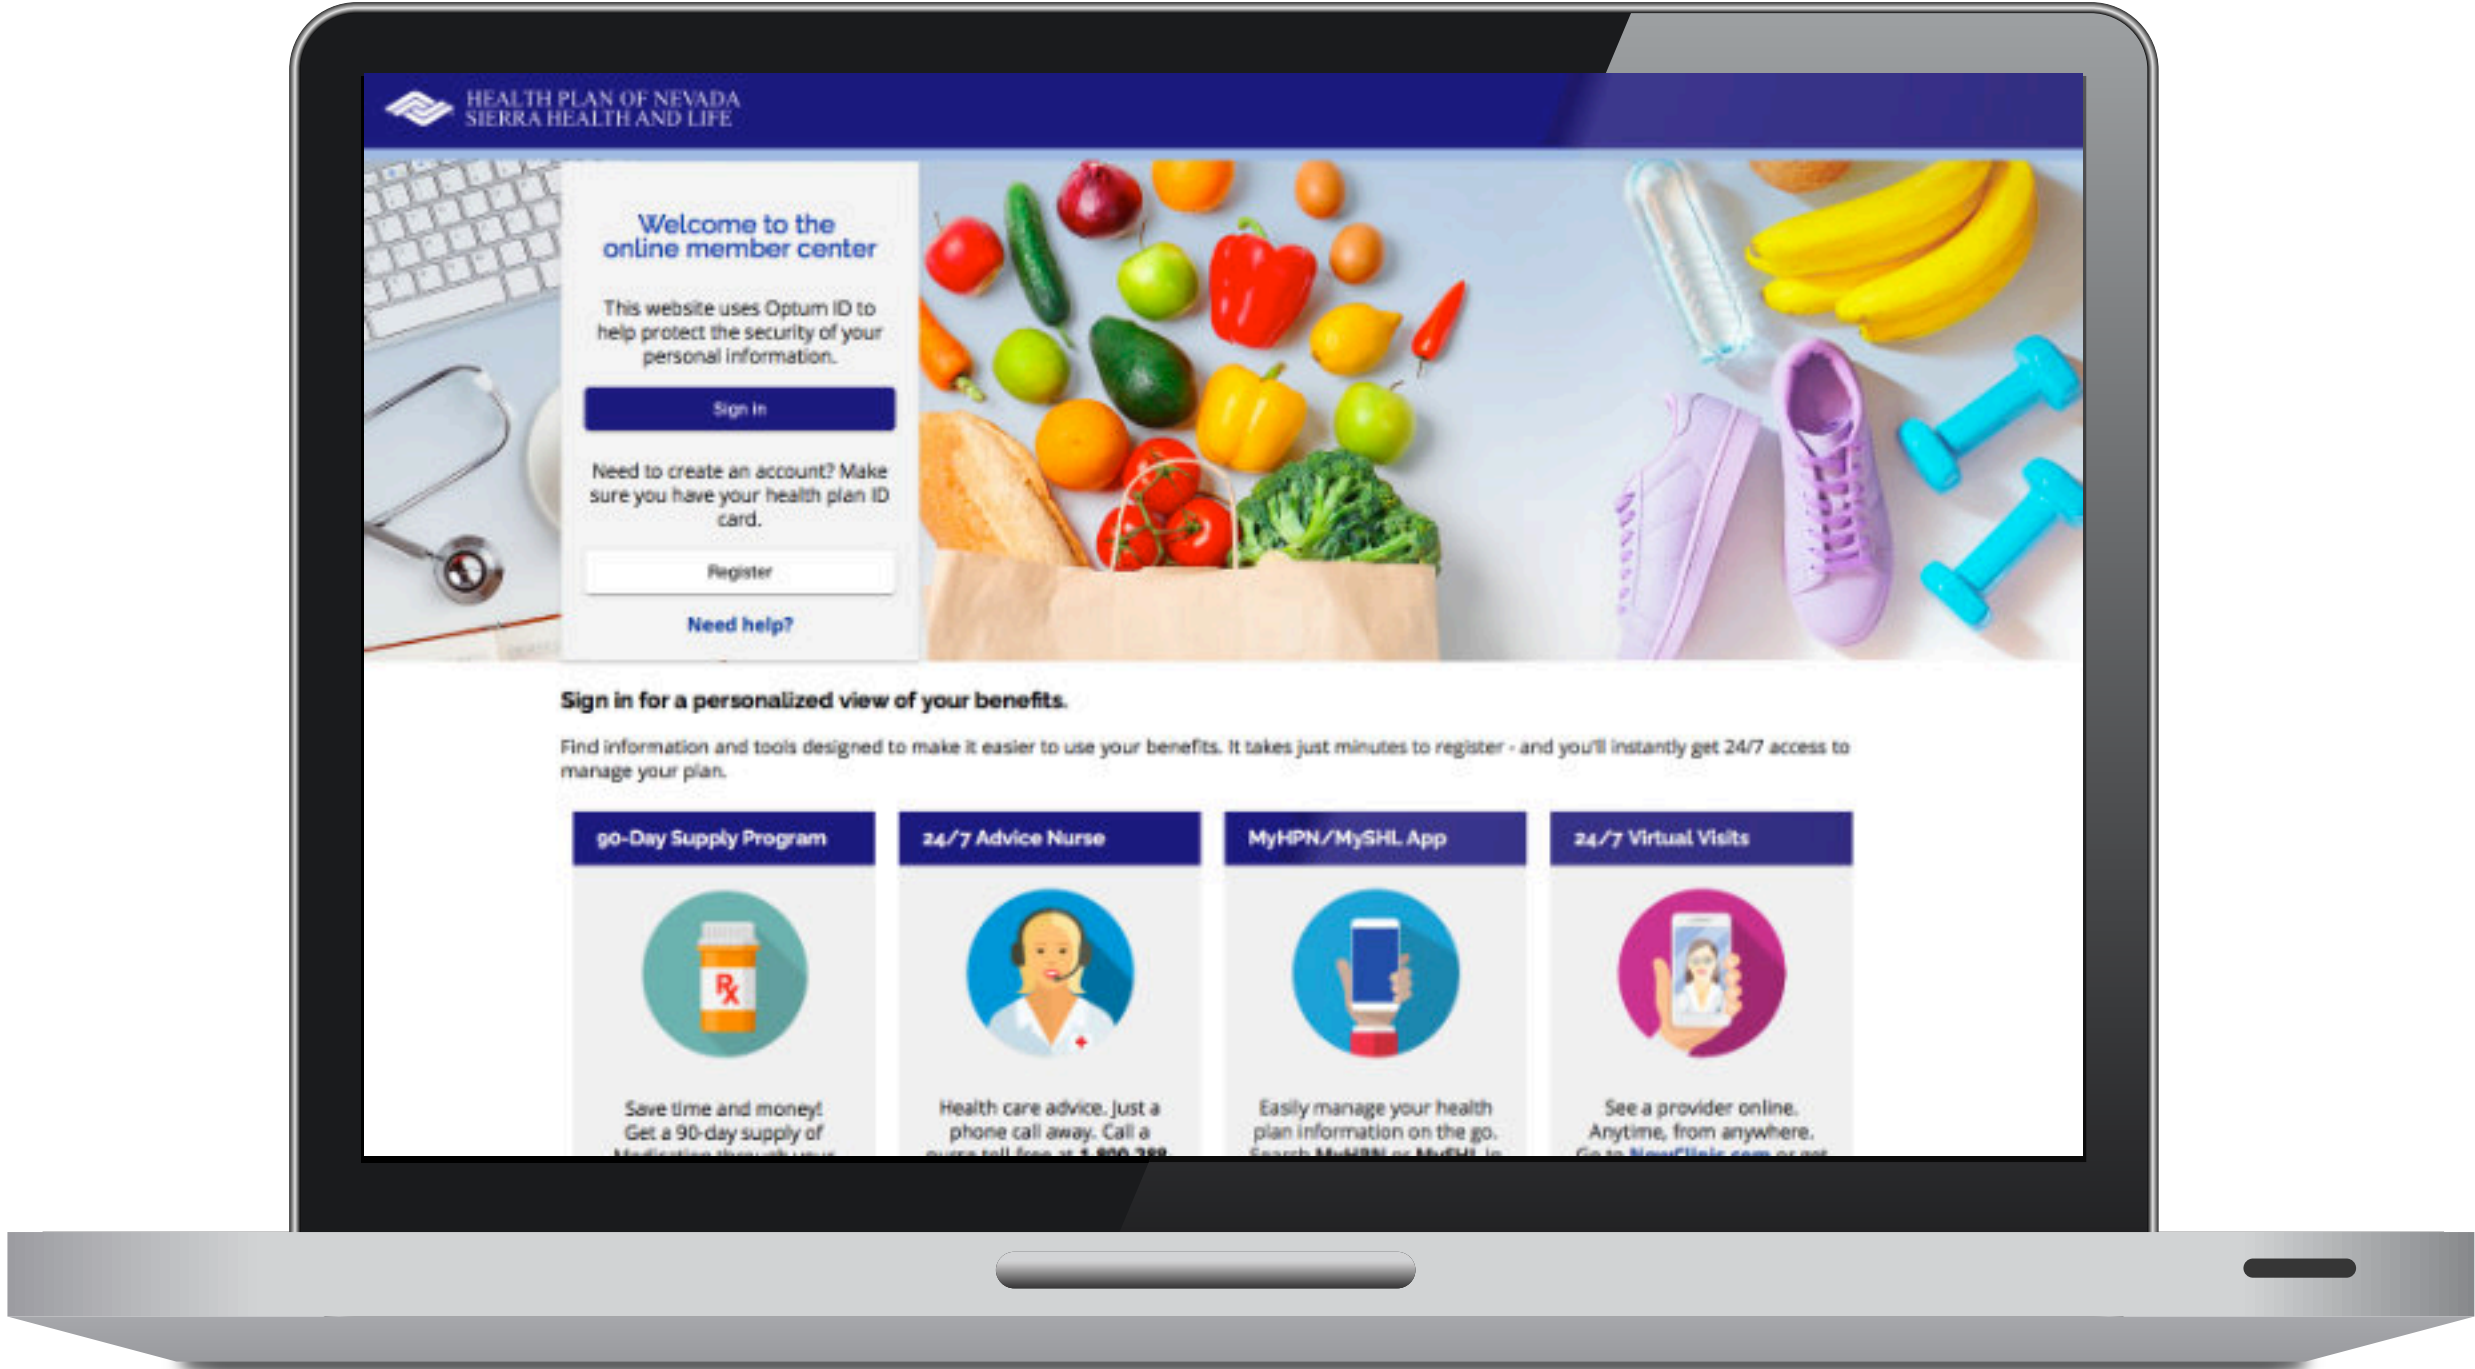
HEALTH PLAN OF NEVADA
SIERRA HEALTH AND LIFE

Welcome to the online member center

This website uses Optum ID to help protect the security of your personal information.

Sign in

Need to create an account? Make sure you have your health plan ID card.

Register

Need help?

Sign in for a personalized view of your benefits.

Find information and tools designed to make it easier to use your benefits. It takes just minutes to register - and you'll instantly get 24/7 access to manage your plan.

90-Day Supply Program

Save time and money! Get a 90-day supply of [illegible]

24/7 Advice Nurse

Health care advice. Just a phone call away. Call a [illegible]

MyHPN/MySHL App

Easily manage your health plan information on the go. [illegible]

24/7 Virtual Visits

See a provider online. Anytime, from anywhere. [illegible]